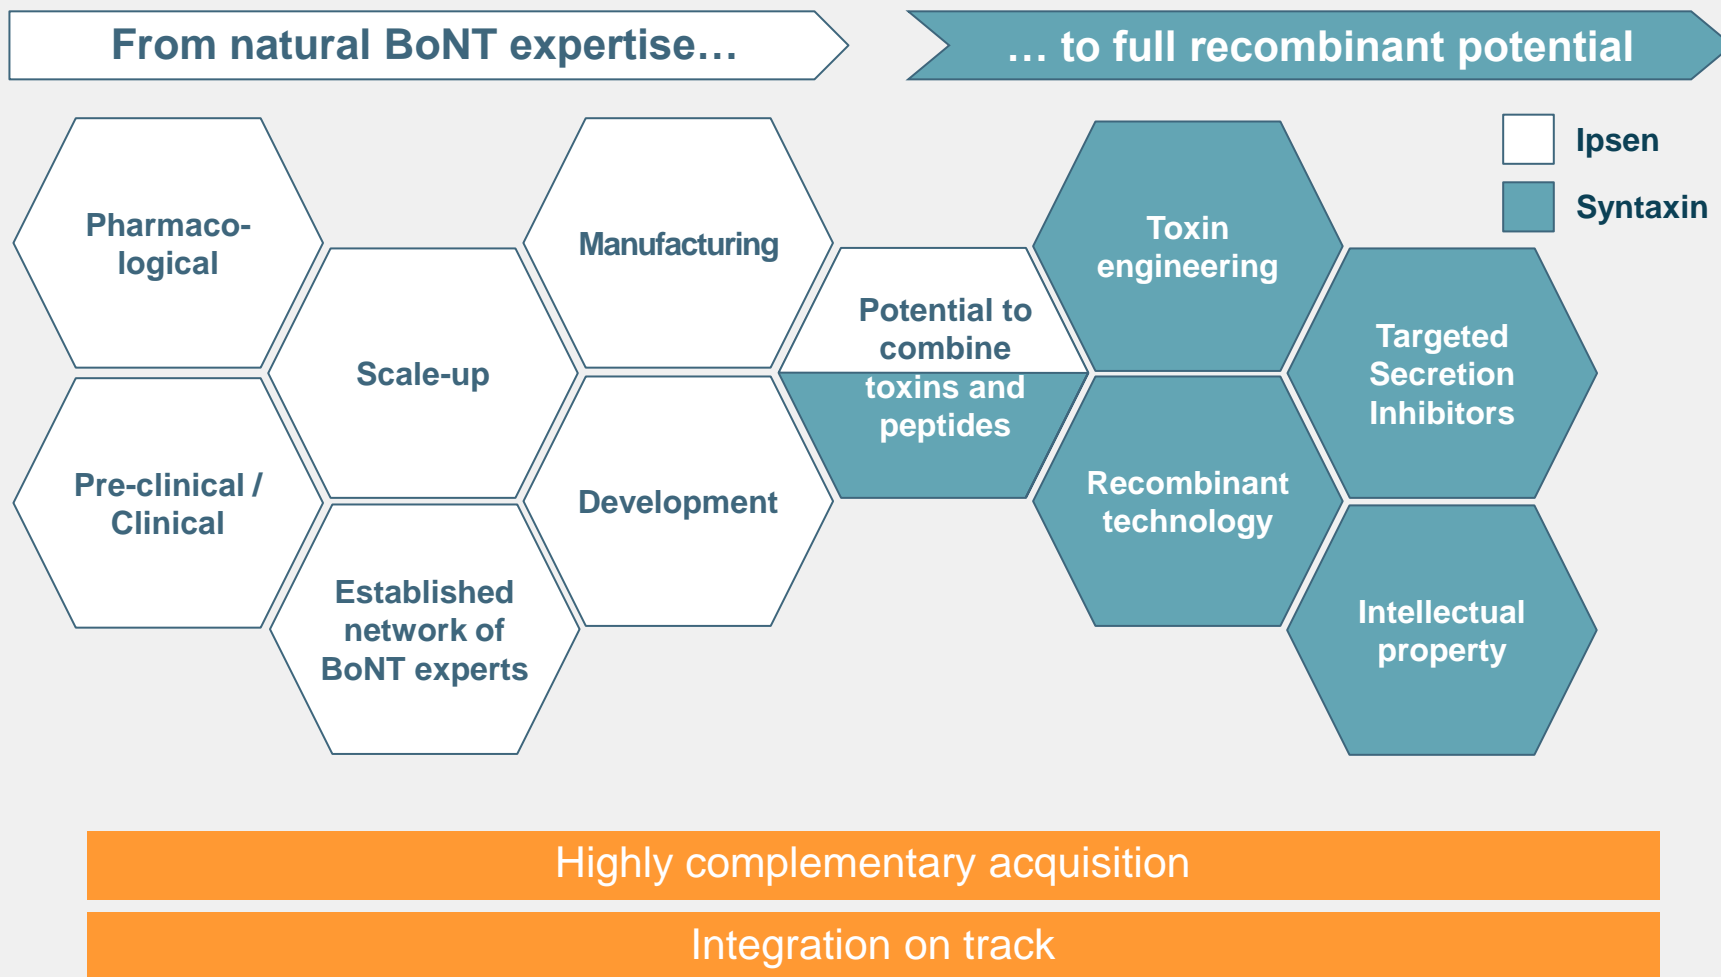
From natural BoNT expertise…

… to full recombinant potential

Ipsen

Syntaxin

Pharmacological

Pre-clinical / Clinical

Scale-up

Established network of BoNT experts

Manufacturing

Development

Potential to combine toxins and peptides

Toxin engineering

Recombinant technology

Targeted Secretion Inhibitors

Intellectual property

Highly complementary acquisition

Integration on track